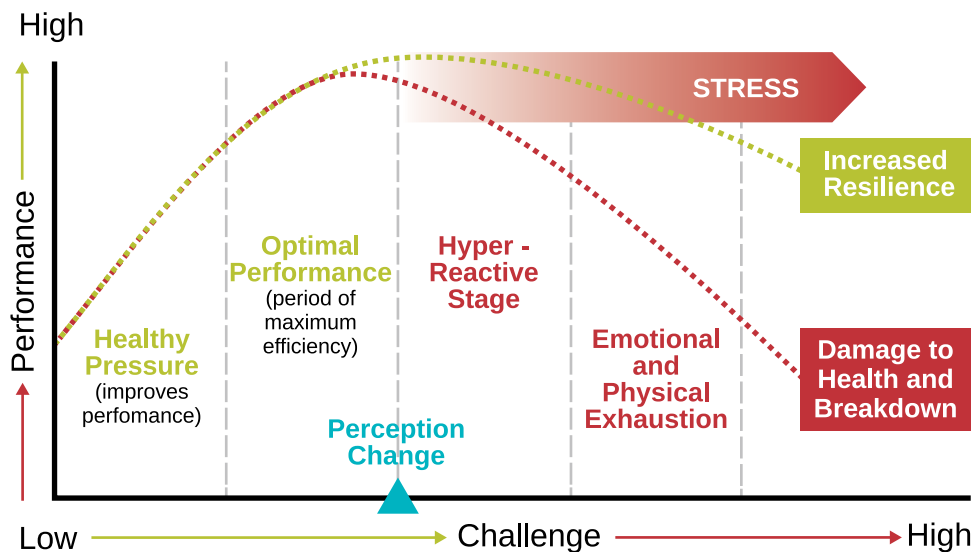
High

Performance

STRESS

Increased Resilience

Healthy Pressure
(improves perfomance)

Optimal Performance
(period of maximum efficiency)

Hyper - Reactive Stage

Emotional and Physical Exhaustion

Damage to Health and Breakdown

Perception Change

Low

Challenge

High